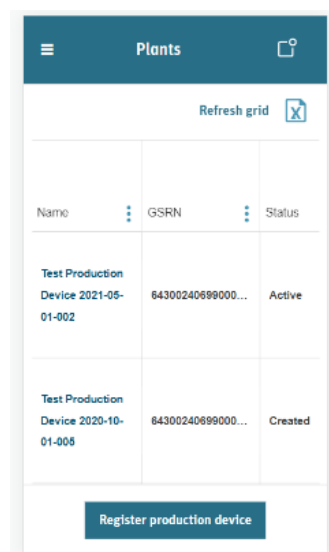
Plants

Refresh grid

| Name | GSRN | Status |
|---|---|---|
| Test Production Device 2021-05-01-002 | 64300240699000... | Active |
| Test Production Device 2020-10-01-005 | 64300240699000... | Created |

Register production device